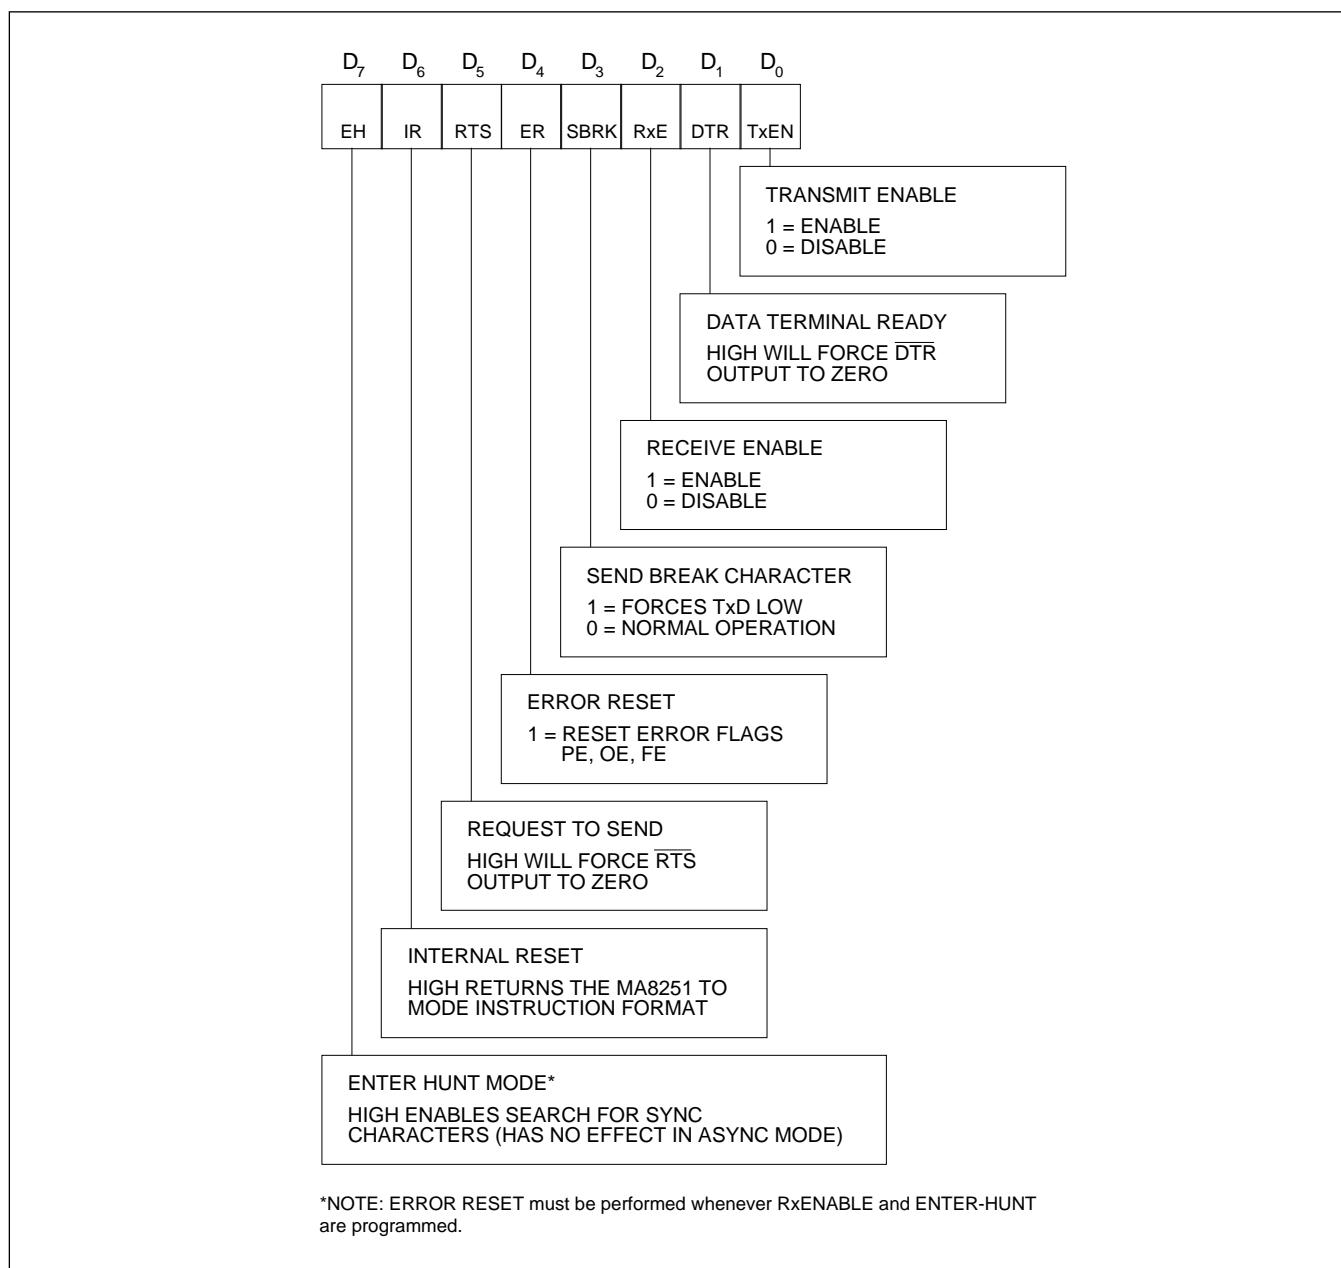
$D_7$ $D_6$ $D_5$ $D_4$ $D_3$ $D_2$ $D_1$ $D_0$

| EH | IR | RTS | ER | SBRK | RxE | DTR | TxEN |
|---|---|---|---|---|---|---|---|

TRANSMIT ENABLE
1 = ENABLE
0 = DISABLE

DATA TERMINAL READY
HIGH WILL FORCE $\overline{DTR}$ OUTPUT TO ZERO

RECEIVE ENABLE
1 = ENABLE
0 = DISABLE

SEND BREAK CHARACTER
1 = FORCES TxD LOW
0 = NORMAL OPERATION

ERROR RESET
1 = RESET ERROR FLAGS PE, OE, FE

REQUEST TO SEND
HIGH WILL FORCE $\overline{RTS}$ OUTPUT TO ZERO

INTERNAL RESET
HIGH RETURNS THE MA8251 TO MODE INSTRUCTION FORMAT

ENTER HUNT MODE*
HIGH ENABLES SEARCH FOR SYNC CHARACTERS (HAS NO EFFECT IN ASYNC MODE)

*NOTE: ERROR RESET must be performed whenever RxENABLE and ENTER-HUNT are programmed.